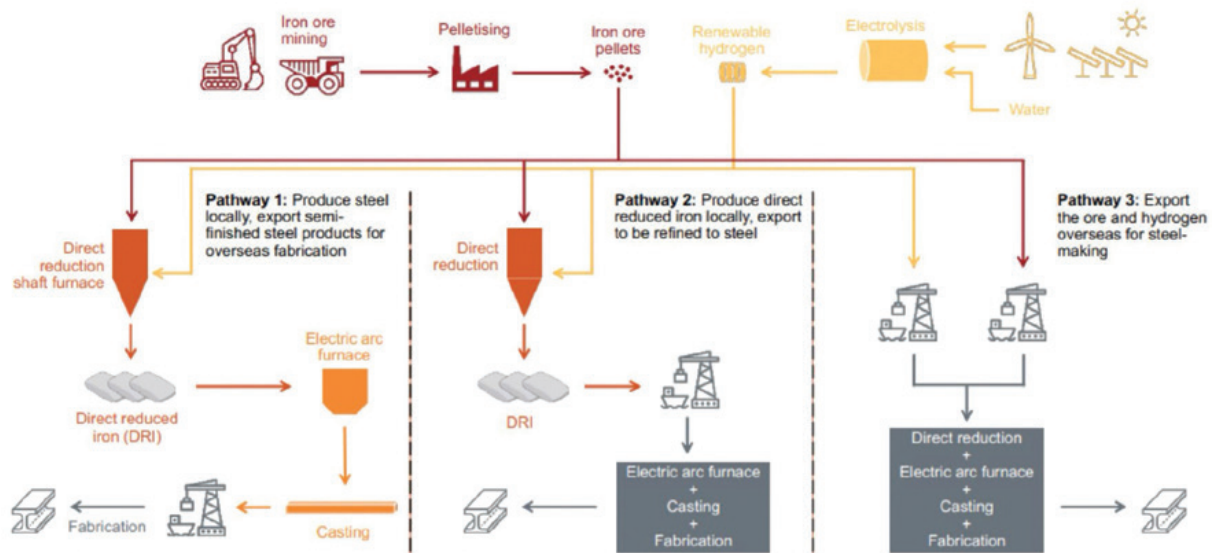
Iron ore mining

Pelletising

Iron ore pellets

Renewable hydrogen

Electrolysis

Water

**Pathway 1:** Produce steel locally, export semi-finished steel products for overseas fabrication

Direct reduction shaft furnace

Direct reduced iron (DRI)

Electric arc furnace

Casting

Fabrication

**Pathway 2:** Produce direct reduced iron locally, export to be refined to steel

Direct reduction

DRI

Electric arc furnace
+
Casting
+
Fabrication

**Pathway 3:** Export the ore and hydrogen overseas for steel-making

Direct reduction
+
Electric arc furnace
+
Casting
+
Fabrication